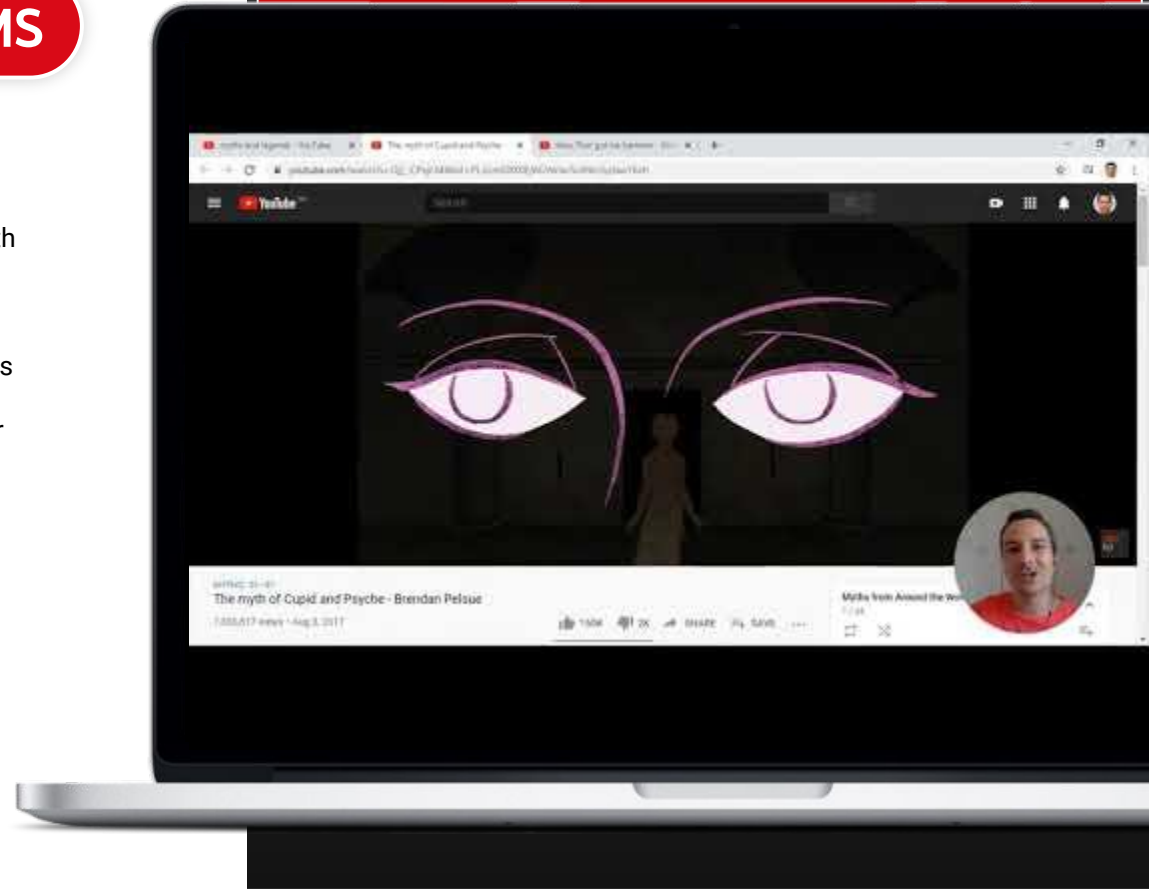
MS

h

s

r

myths and legends - YouTube
The myth of Cupid and Psyche
How Thor got his hammer
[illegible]
YouTube
Search
MYTHS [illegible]
The myth of Cupid and Psyche - Brendan Pelsue
7,033,817 views • Aug 3, 2017
150K
2K
SHARE
SAVE
Myths from Around the Wo
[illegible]